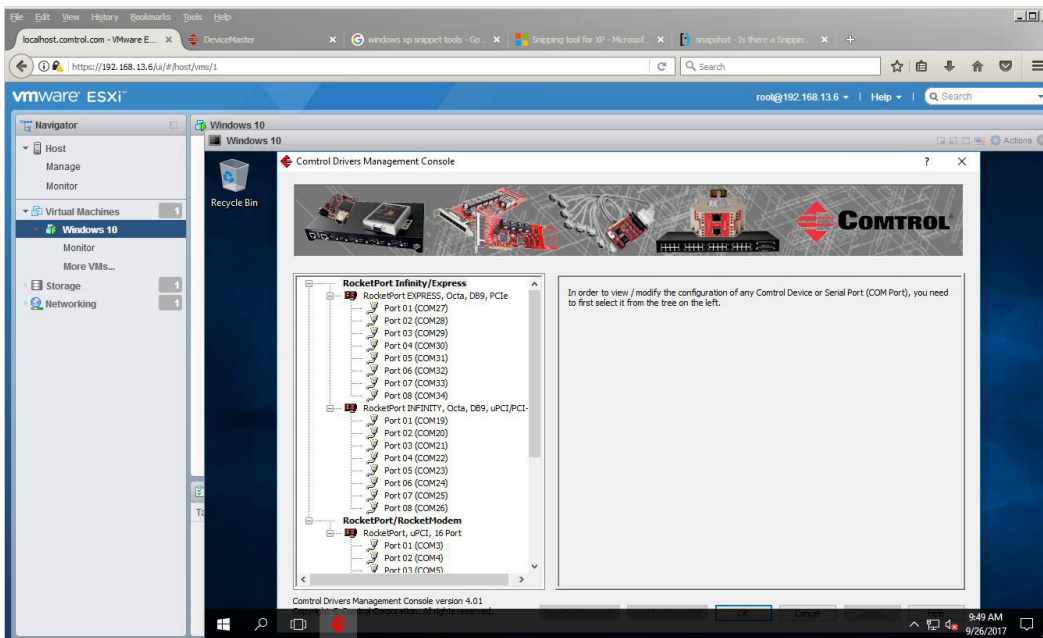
File Edit View History Bookmarks Tools Help

localhost.comtrol.com - VMware E... × DeviceMaster × windows xp snippet tools - Go... × Snipping tool for XP - Microsof... × snapshot - Is there a Snippin... × +

https://192.168.13.6/ui/#/host/vms/1

Search

vmware ESXi

root@192.168.13.6 ▾ | Help ▾ | Search

Navigator

Host
Manage
Monitor

Virtual Machines 1
Windows 10
Monitor
More VMs...

Storage 1
Networking 1

Windows 10
Windows 10

Actions

Recycle Bin

Comtrol Drivers Management Console ? ×

COMTROL

RocketPort Infinity/Express
RocketPort EXPRESS, Octa, DB9, PCIe
Port 01 (COM27)
Port 02 (COM28)
Port 03 (COM29)
Port 04 (COM30)
Port 05 (COM31)
Port 06 (COM32)
Port 07 (COM33)
Port 08 (COM34)
RocketPort INFINITY, Octa, DB9, uPCI/PCI-
Port 01 (COM19)
Port 02 (COM20)
Port 03 (COM21)
Port 04 (COM22)
Port 05 (COM23)
Port 06 (COM24)
Port 07 (COM25)
Port 08 (COM26)
RocketPort/RocketModem
RocketPort, uPCI, 16 Port
Port 01 (COM3)
Port 02 (COM4)
Port 03 (COM5)

In order to view / modify the configuration of any Comtrol Device or Serial Port (COM Port), you need to first select it from the tree on the left.

Comtrol Drivers Management Console version 4.01
Copyright © Comtrol Corporation. All rights reserved.

OK Cancel Help

9:49 AM
9/26/2017